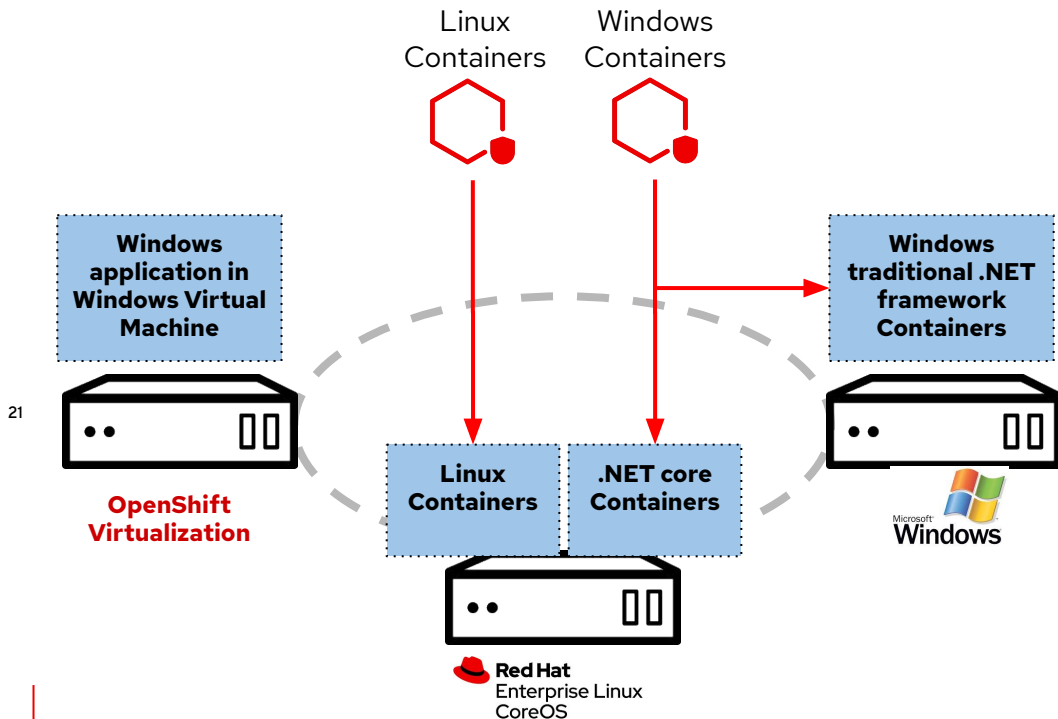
Linux Containers

Windows Containers

Windows application in Windows Virtual Machine

Windows traditional .NET framework Containers

21

OpenShift Virtualization

Linux Containers

.NET core Containers

Microsoft Windows

Red Hat Enterprise Linux CoreOS